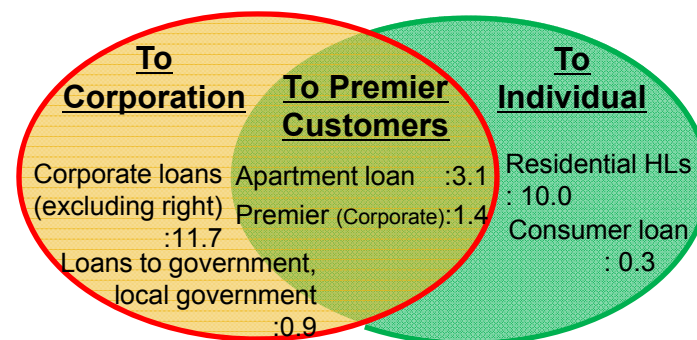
To Corporation

To Premier Customers

To Individual

Corporate loans (excluding right) :11.7

Loans to government, local government :0.9

Apartment loan :3.1

Premier (Corporate):1.4

Residential HLs : 10.0

Consumer loan : 0.3